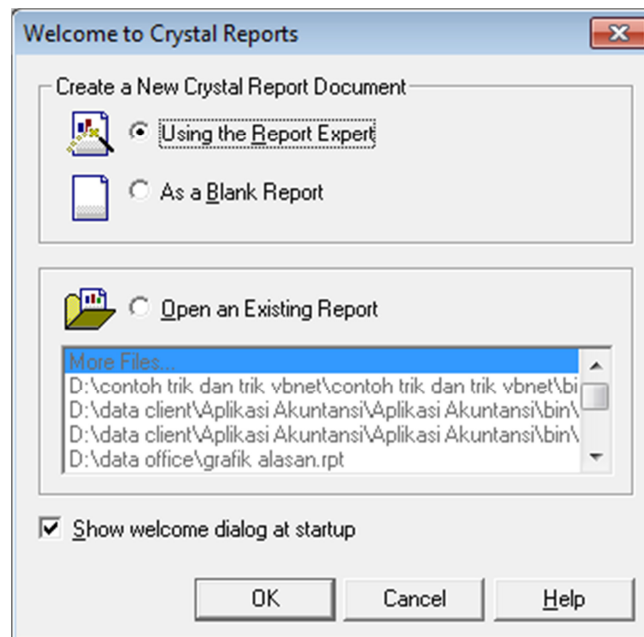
Welcome to Crystal Reports

Create a New Crystal Report Document

Using the Report Expert

As a Blank Report

Open an Existing Report

More Files...
D:\contoh trik dan trik vbnet\contoh trik dan trik vbnet\bi
D:\data client\Aplikasi Akuntansi\Aplikasi Akuntansi\bin\
D:\data client\Aplikasi Akuntansi\Aplikasi Akuntansi\bin\
D:\data office\grafik alasan.rpt

Show welcome dialog at startup

OK

Cancel

Help